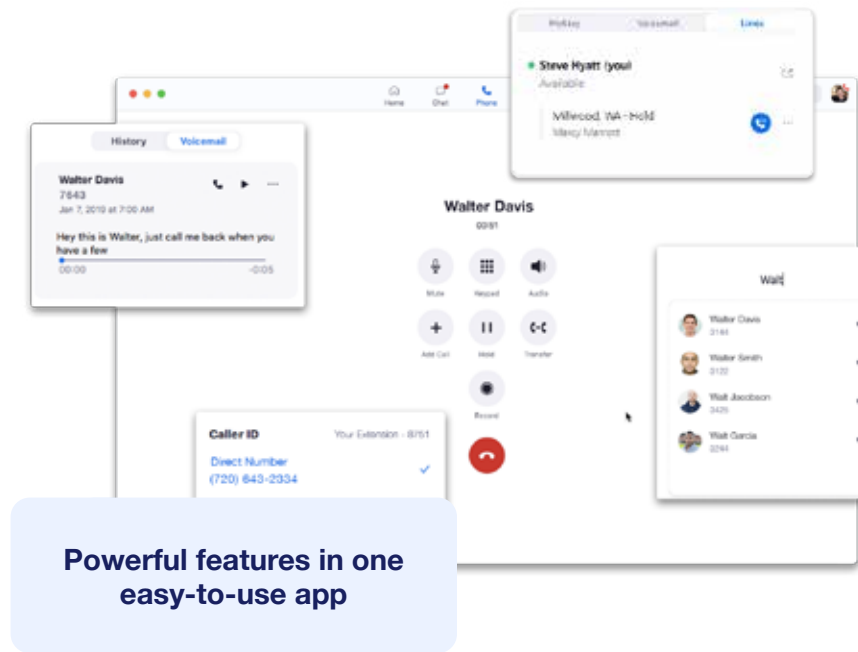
Parking Voicemail Lines

Steve Hyatt (you)
Available

Millwood, WA - Hold
Macy Marrett

Home Chat Phone

History Voicemail

Walter Davis
7643
Jan 7, 2019 at 7:00 AM

Hey this is Walter, just call me back when you have a few
00:00 -0:05

Walter Davis
00:01

Mute Keypad Audio
Add Call Hold Transfer
Record

Walt

Walter Davis
3144
Walter Smith
3122
Walt Jacobson
3425
Walt Garcia
3244

Caller ID Your Extension - 8751
Direct Number
(720) 643-2334

Powerful features in one easy-to-use app